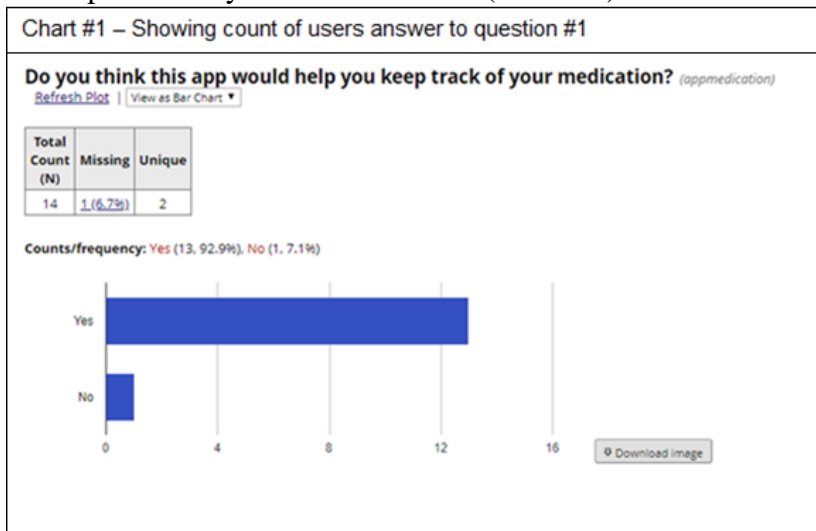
Chart #1 – Showing count of users answer to question #1

Do you think this app would help you keep track of your medication? (appmedication)

Refresh Plot | View as Bar Chart ▼

| Total Count (N) | Missing | Unique |
|---|---|---|
| 14 | 1 (6.7%) | 2 |

Counts/frequency: Yes (13, 92.9%), No (1, 7.1%)

Yes

No

0 4 8 12 16

Download image